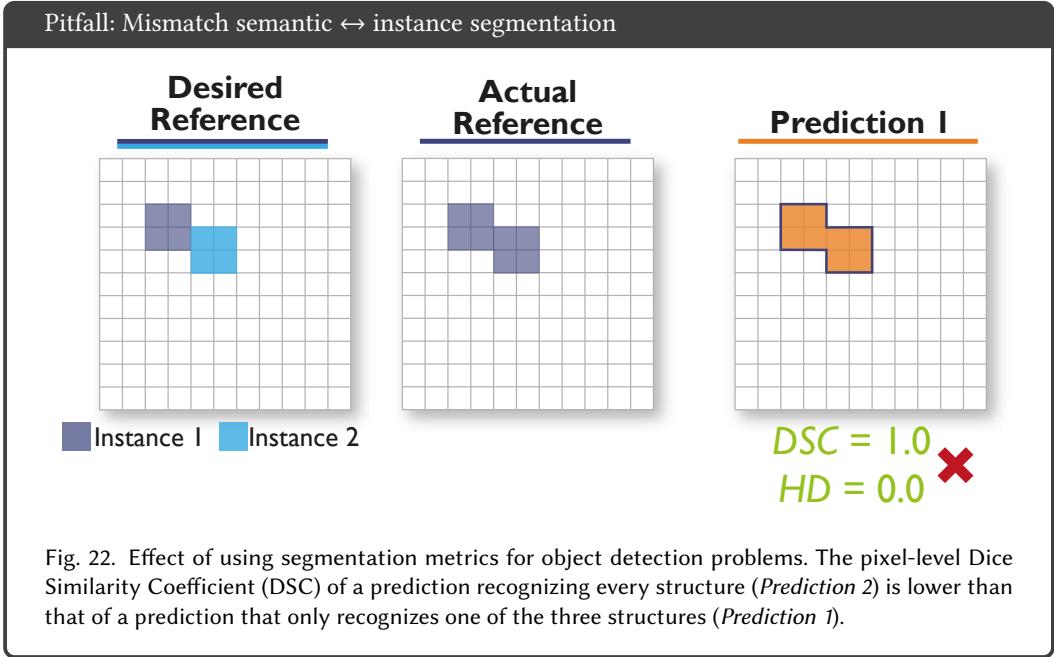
Pitfall: Mismatch semantic ↔ instance segmentation

Desired Reference

Actual Reference

Prediction 1

Instance 1 Instance 2

DSC = 1.0
HD = 0.0

Fig. 22. Effect of using segmentation metrics for object detection problems. The pixel-level Dice Similarity Coefficient (DSC) of a prediction recognizing every structure (*Prediction 2*) is lower than that of a prediction that only recognizes one of the three structures (*Prediction 1*).